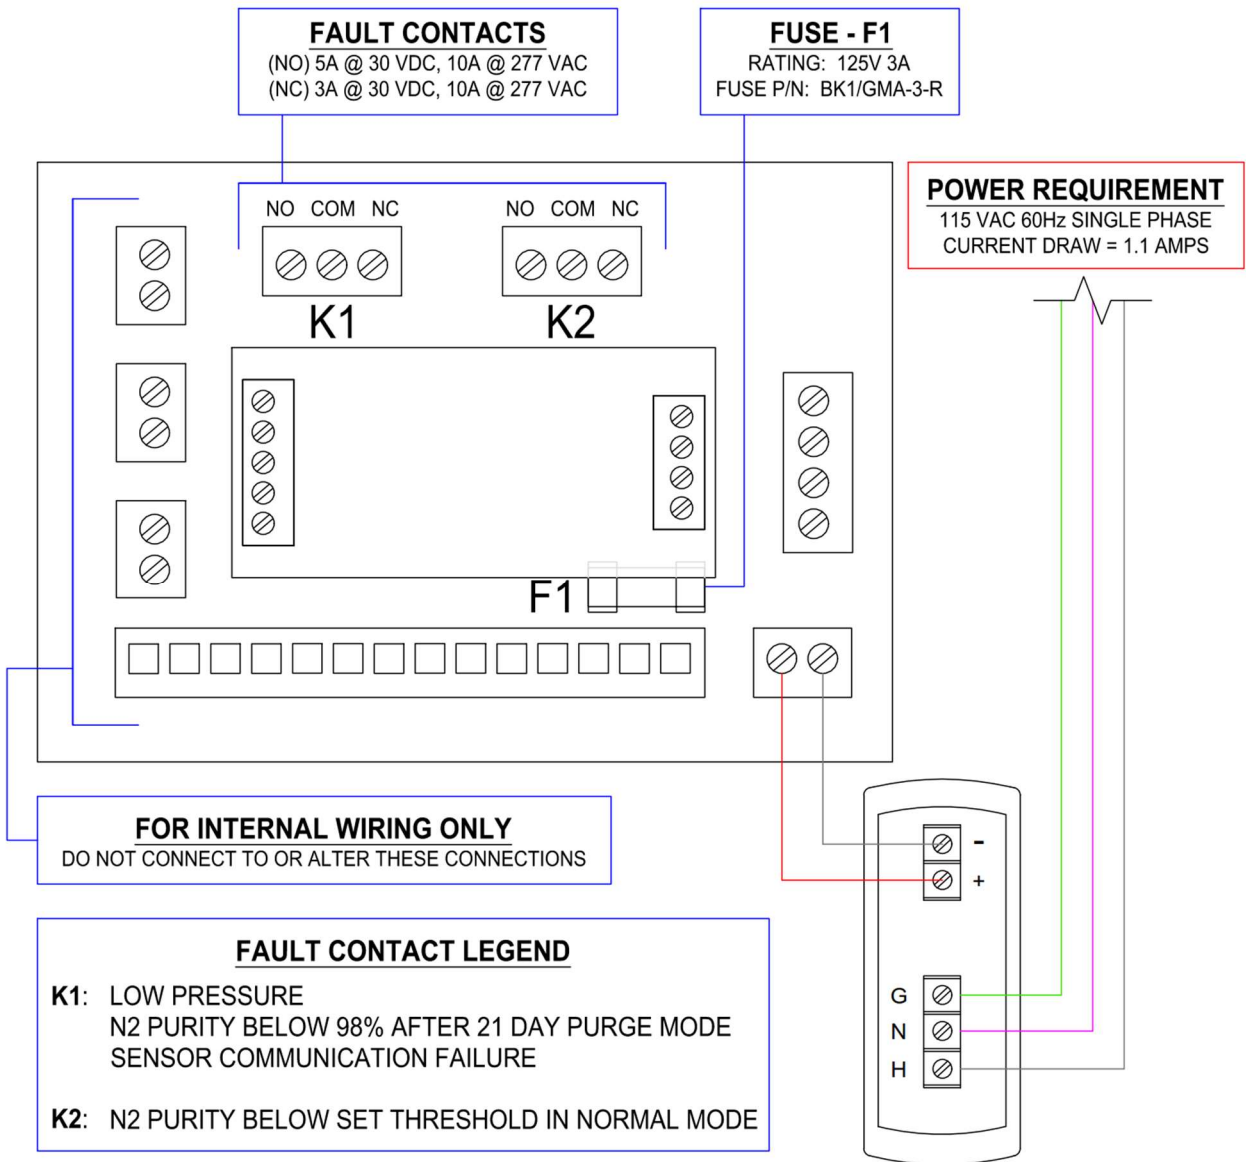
FAULT CONTACTS
(NO) 5A @ 30 VDC, 10A @ 277 VAC
(NC) 3A @ 30 VDC, 10A @ 277 VAC

FUSE - F1
RATING: 125V 3A
FUSE P/N: BK1/GMA-3-R

POWER REQUIREMENT
115 VAC 60Hz SINGLE PHASE
CURRENT DRAW = 1.1 AMPS

NO COM NC
K1

NO COM NC
K2

F1

-
+

G
N
H

FOR INTERNAL WIRING ONLY
DO NOT CONNECT TO OR ALTER THESE CONNECTIONS

FAULT CONTACT LEGEND
K1: LOW PRESSURE
N2 PURITY BELOW 98% AFTER 21 DAY PURGE MODE
SENSOR COMMUNICATION FAILURE

K2: N2 PURITY BELOW SET THRESHOLD IN NORMAL MODE